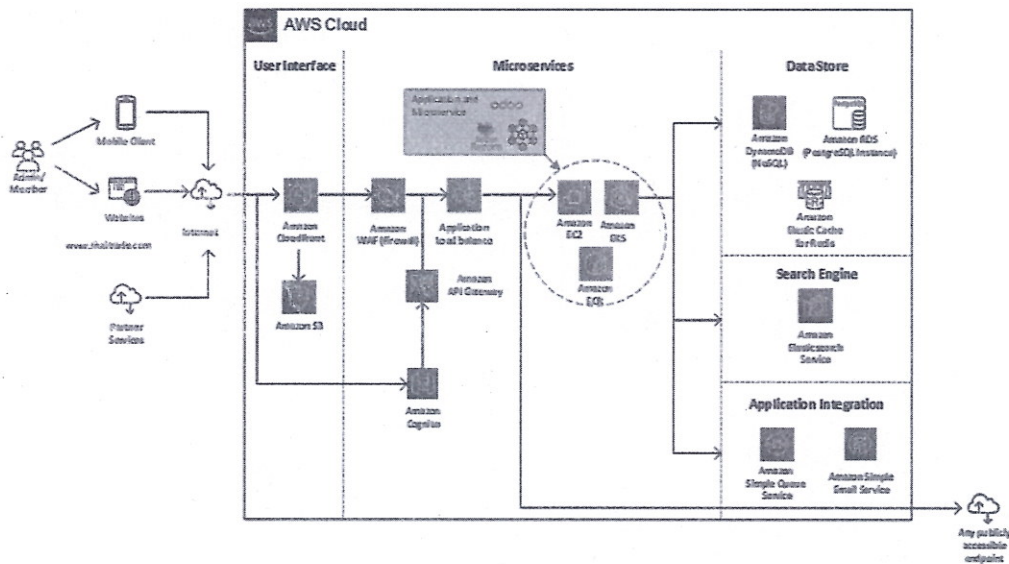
AWS Cloud

User Interface

Microservices

DataStore

Admin/ Member

Mobile Client

Website

www.thaitrade.com

Partner Services

Internet

Amazon CloudFront

Amazon S3

Amazon WAF (Firewall)

Application Load balance

Amazon API Gateway

Amazon Cognito

Application and Microservice

odoo

Amazon EC2

Amazon EKS

Amazon ECS

Amazon DynamoDB (NoSQL)

Amazon RDS (PostgreSQL Instance)

Amazon Elastic Cache for Redis

Search Engine

Amazon Elasticsearch Service

Application Integration

Amazon Simple Queue Service

Amazon Simple Email Service

Any publicly accessible endpoint